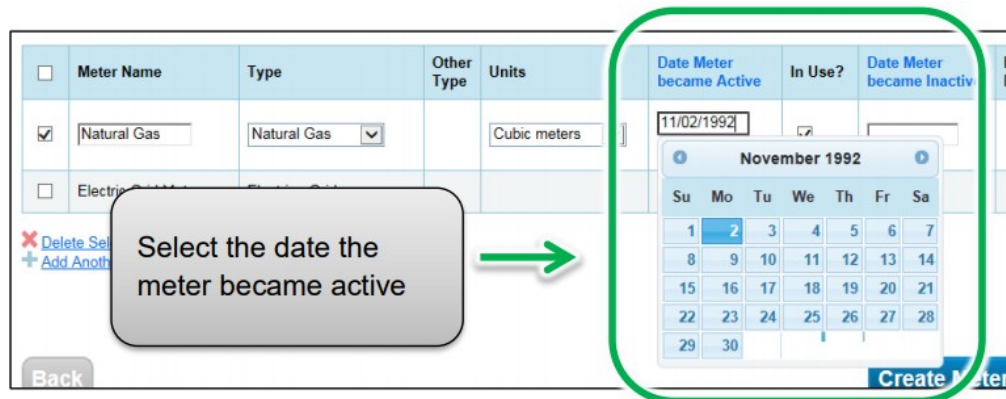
| | Meter Name | Type | Other Type | Units | Date Meter became Active | In Use? | Date Meter became Inactiv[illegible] |
|---|---|---|---|---|---|---|---|
| ☑ | Natural Gas | Natural Gas | | Cubic meters | 11/02/1992 | | |
| ☐ | Electric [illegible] | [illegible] | | | | | |

Delete Sel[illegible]
Add Anoth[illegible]

Select the date the meter became active

November 1992

| Su | Mo | Tu | We | Th | Fr | Sa |
|---|---|---|---|---|---|---|
| 1 | 2 | 3 | 4 | 5 | 6 | 7 |
| 8 | 9 | 10 | 11 | 12 | 13 | 14 |
| 15 | 16 | 17 | 18 | 19 | 20 | 21 |
| 22 | 23 | 24 | 25 | 26 | 27 | 28 |
| 29 | 30 | | | | | |

Back

Create M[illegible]ter